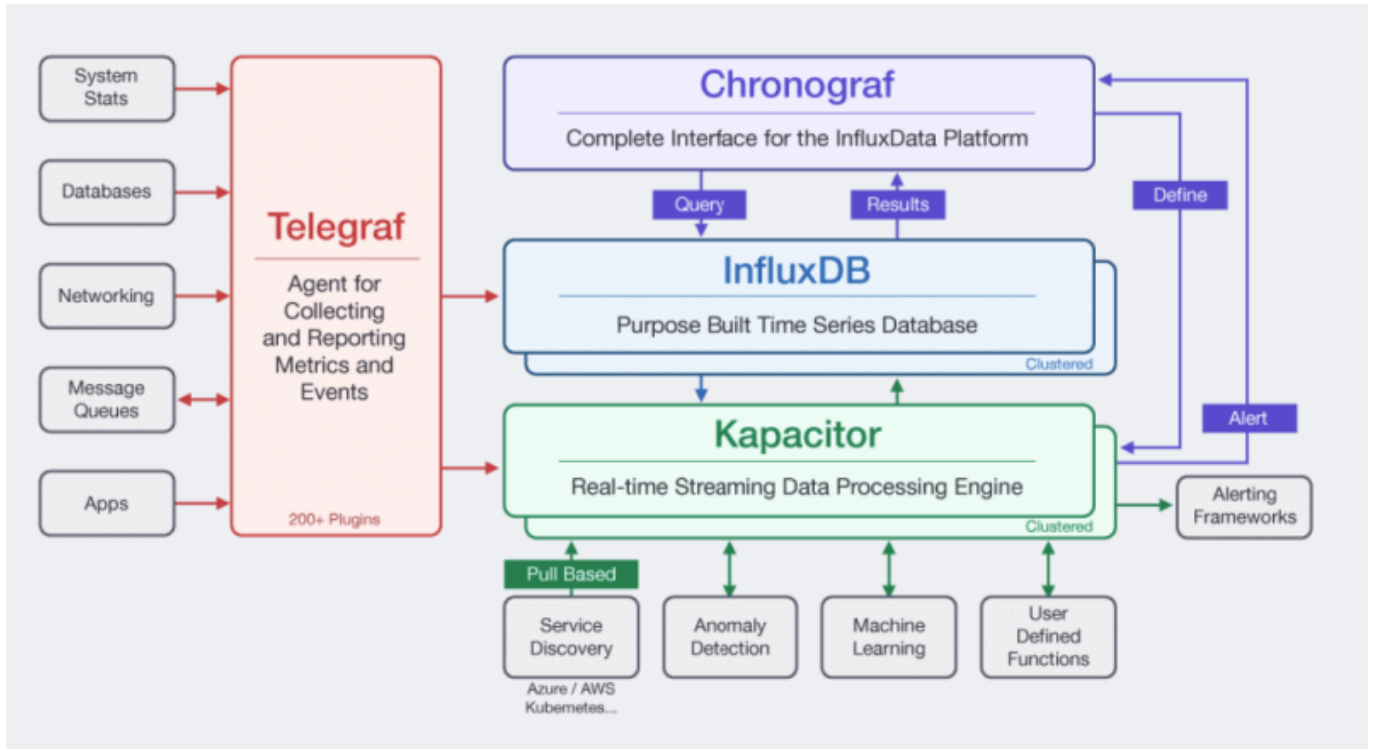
System Stats

Databases

Networking

Message Queues

Apps

Telegraf

Agent for Collecting and Reporting Metrics and Events

200+ Plugins

Chronograf

Complete Interface for the InfluxData Platform

Query

Results

Define

InfluxDB

Purpose Built Time Series Database

Clustered

Alert

Kapacitor

Real-time Streaming Data Processing Engine

Clustered

Alerting Frameworks

Pull Based

Service Discovery

Azure / AWS Kubernetes...

Anomaly Detection

Machine Learning

User Defined Functions